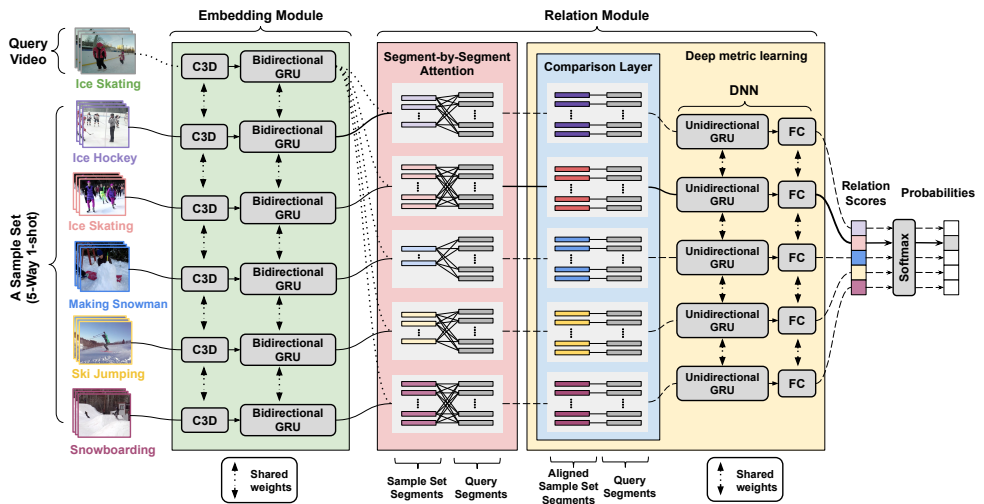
Embedding Module

Relation Module

Query Video

Ice Skating

A Sample Set (5-Way 1-shot)

Ice Hockey

Ice Skating

Making Snowman

Ski Jumping

Snowboarding

C3D

Bidirectional GRU

C3D

Bidirectional GRU

C3D

Bidirectional GRU

C3D

Bidirectional GRU

C3D

Bidirectional GRU

C3D

Bidirectional GRU

Segment-by-Segment Attention

Comparison Layer

Deep metric learning

DNN

Unidirectional GRU

FC

Unidirectional GRU

FC

Unidirectional GRU

FC

Unidirectional GRU

FC

Unidirectional GRU

FC

Relation Scores

Softmax

Probabilities

Shared weights

Sample Set Segments

Query Segments

Aligned Sample Set Segments

Query Segments

Shared weights